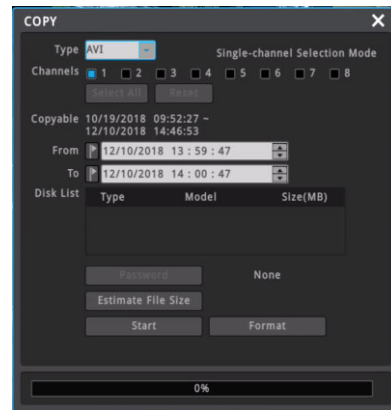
COPY

Type AVI

Single-channel Selection Mode

Channels 1 2 3 4 5 6 7 8

Select All Reset

Copyable 10/19/2018 09:52:27 ~
12/10/2018 14:46:53

From 12/10/2018 13 : 59 : 47

To 12/10/2018 14 : 00 : 47

Disk List

| Type | Model | Size(MB) |
|---|---|---|

Password None

Estimate File Size

Start Format

0%